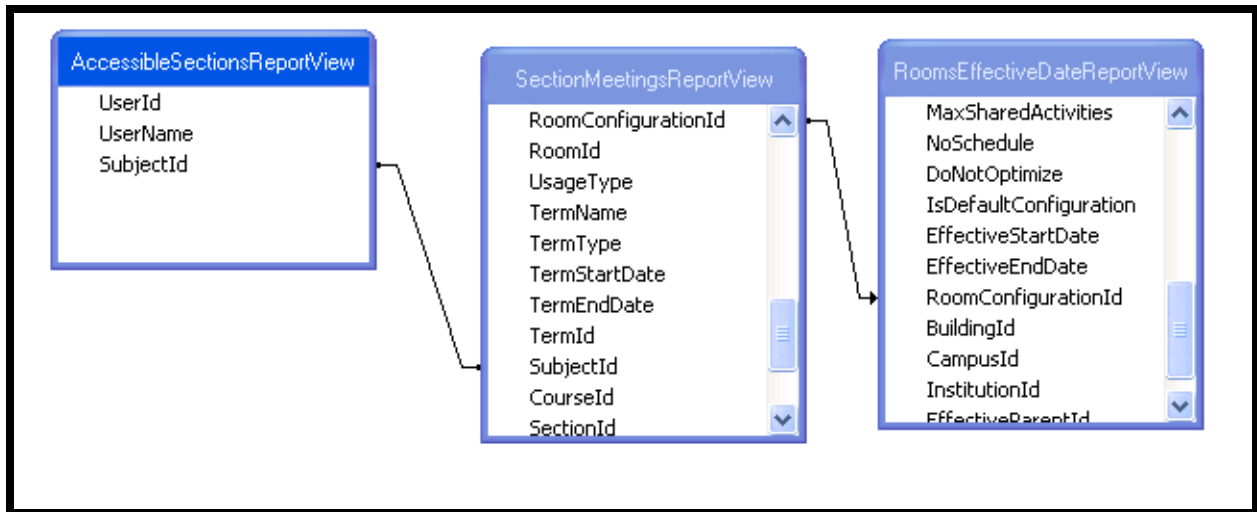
AccessibleSectionsReportView
UserId
UserName
SubjectId

SectionMeetingsReportView
RoomConfigurationId
RoomId
UsageType
TermName
TermType
TermStartDate
TermEndDate
TermId
SubjectId
CourseId
SectionId

RoomsEffectiveDateReportView
MaxSharedActivities
NoSchedule
DoNotOptimize
IsDefaultConfiguration
EffectiveStartDate
EffectiveEndDate
RoomConfigurationId
BuildingId
CampusId
InstitutionId
EffectiveParentId